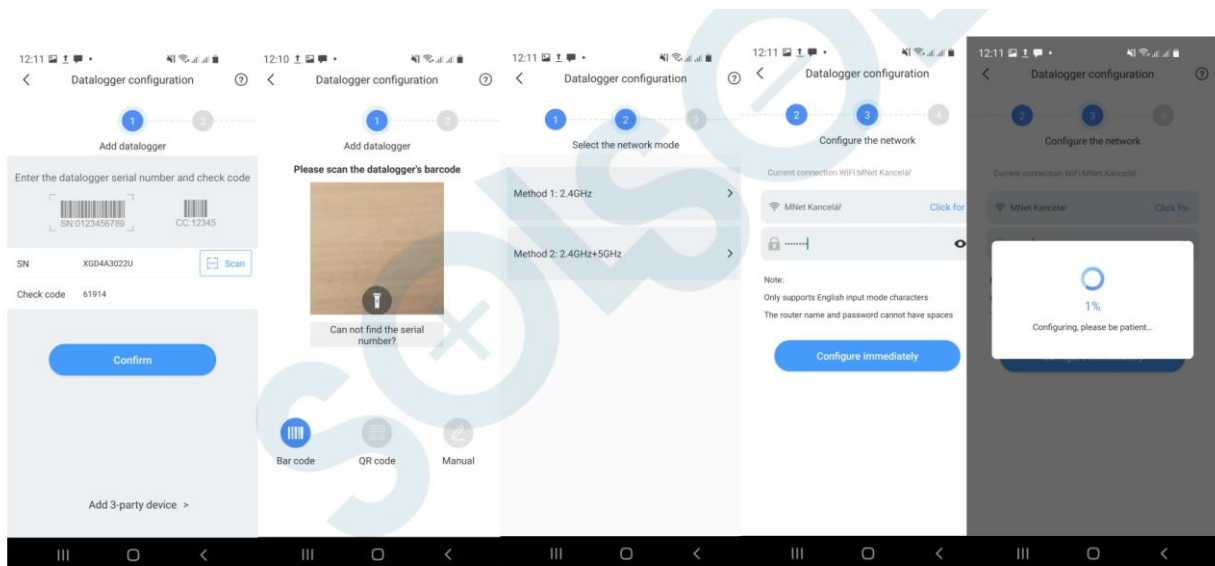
12:11

Datalogger configuration

1 2

Add datalogger

Enter the datalogger serial number and check code

SN:0123456789

CC:12345

SN XGD4A3022U

Scan

Check code 61914

Confirm

Add 3-party device >

12:10

Datalogger configuration

1 2

Add datalogger

Please scan the datalogger's barcode

Can not find the serial number?

Bar code

QR code

Manual

12:11

Datalogger configuration

1 2 3

Select the network mode

Method 1: 2.4GHz

Method 2: 2.4GHz+5GHz

12:11

Datalogger configuration

2 3 4

Configure the network

Current connection WiFi:MNet Kancelář

MNet Kancelář

Click for

Note:

Only supports English input mode characters

The router name and password cannot have spaces

Configure immediately

12:11

Datalogger configuration

2 3

Configure the network

Current connection WiFi:MNet Kancelář

MNet Kancelář

Click for

1%

Configuring, please be patient...